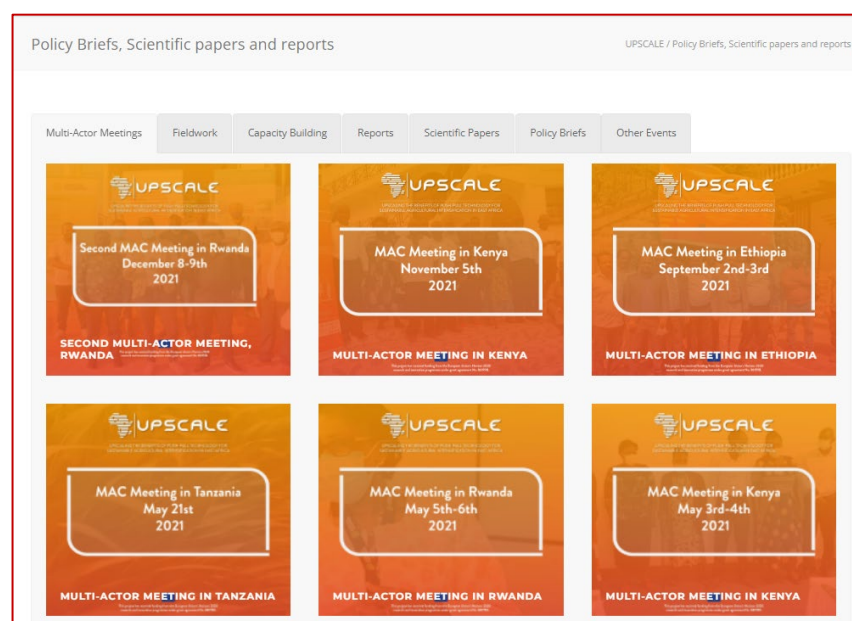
Policy Briefs, Scientific papers and reports

UPSCALE / Policy Briefs, Scientific papers and reports

Multi-Actor Meetings | Fieldwork | Capacity Building | Reports | Scientific Papers | Policy Briefs | Other Events

UPSCALE
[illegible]
Second MAC Meeting in Rwanda
December 8-9th
2021
SECOND MULTI-ACTOR MEETING, RWANDA
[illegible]

UPSCALE
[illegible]
MAC Meeting in Kenya
November 5th
2021
MULTI-ACTOR MEETING IN KENYA
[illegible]

UPSCALE
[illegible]
MAC Meeting in Ethiopia
September 2nd-3rd
2021
MULTI-ACTOR MEETING IN ETHIOPIA
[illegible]

UPSCALE
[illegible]
MAC Meeting in Tanzania
May 21st
2021
MULTI-ACTOR MEETING IN TANZANIA
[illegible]

UPSCALE
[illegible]
MAC Meeting in Rwanda
May 5th-6th
2021
MULTI-ACTOR MEETING IN RWANDA
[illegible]

UPSCALE
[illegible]
MAC Meeting in Kenya
May 3rd-4th
2021
MULTI-ACTOR MEETING IN KENYA
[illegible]